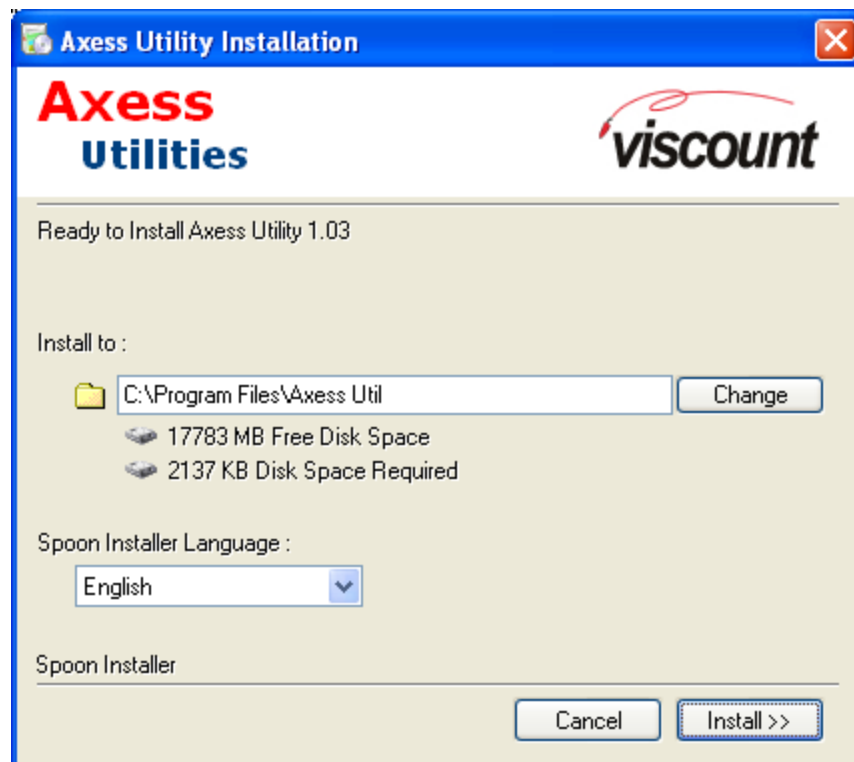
Axess Utility Installation

Axess
Utilities

viscount

Ready to Install Axess Utility 1.03

Install to :

C:\Program Files\Axess Util

Change

17783 MB Free Disk Space

2137 KB Disk Space Required

Spoon Installer Language :

English

Spoon Installer

Cancel

Install >>